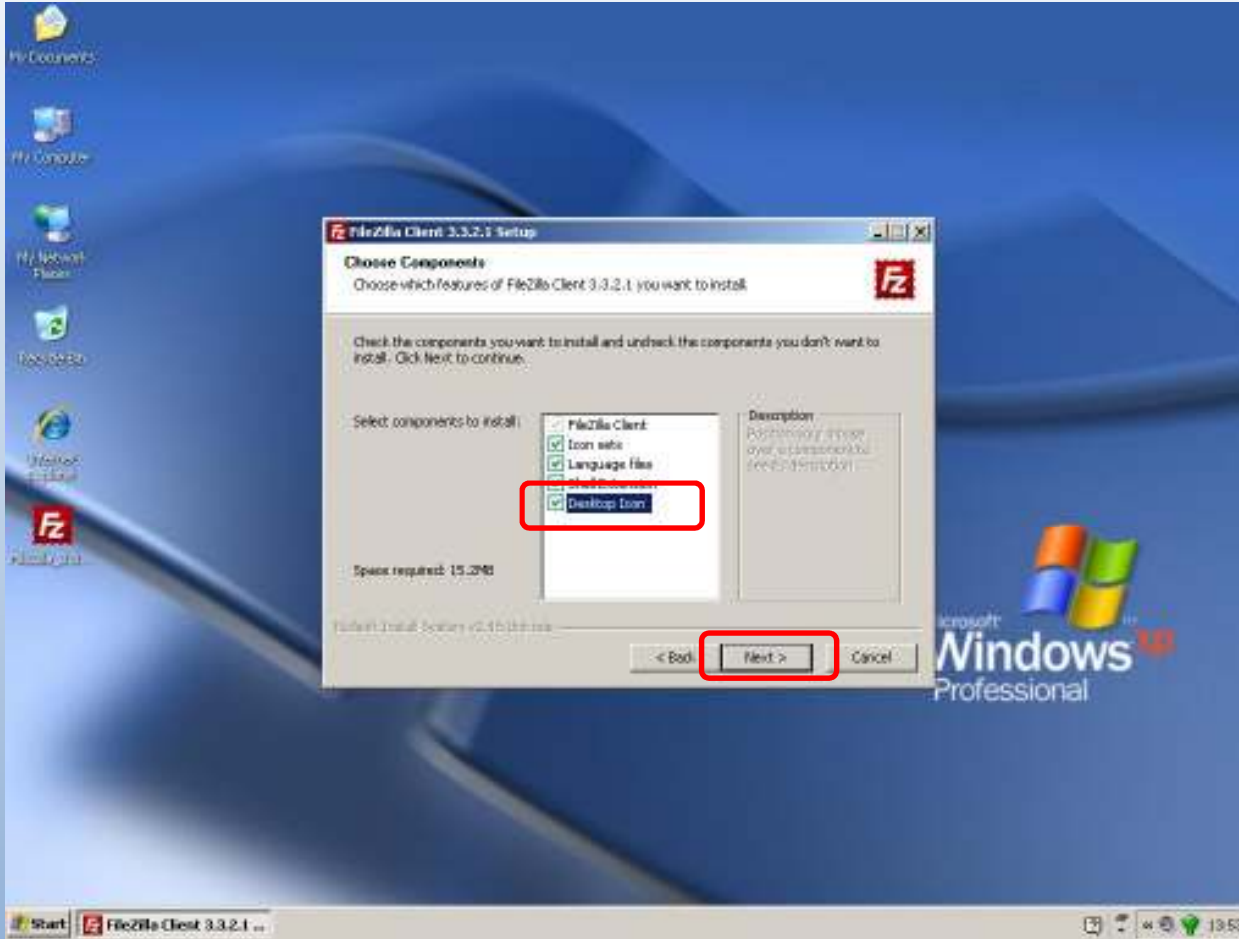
My Documents

My Computer

My Network Places

Recycle Bin

Internet Explorer

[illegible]

FileZilla Client 3.3.2.1 Setup

Choose Components

Choose which features of FileZilla Client 3.3.2.1 you want to install.

Check the components you want to install and uncheck the components you don't want to install. Click Next to continue.

Select components to install:

FileZilla Client
Icon sets
Language files
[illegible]
Desktop Icon

Description
Position your mouse over a component to see its description.

Space required: 15.2MB

Nullsoft Install System v2.45

< Back
Next >
Cancel

Microsoft Windows XP Professional

Start
FileZilla Client 3.3.2.1 ...
13:5